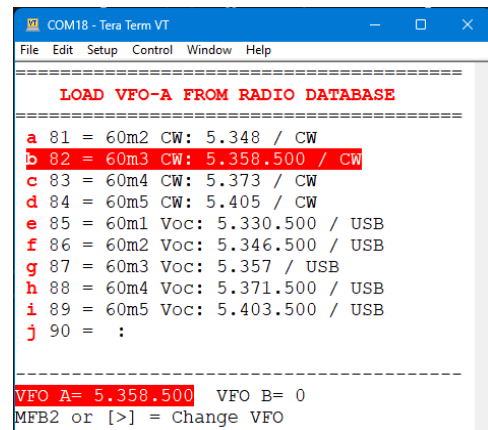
COM18 - Tera Term VT

File Edit Setup Control Window Help

=====================================

LOAD VFO-A FROM RADIO DATABASE

=====================================

a 81 = 60m2 CW: 5.348 / CW
b 82 = 60m3 CW: 5.358.500 / CW
c 83 = 60m4 CW: 5.373 / CW
d 84 = 60m5 CW: 5.405 / CW
e 85 = 60m1 Voc: 5.330.500 / USB
f 86 = 60m2 Voc: 5.346.500 / USB
g 87 = 60m3 Voc: 5.357 / USB
h 88 = 60m4 Voc: 5.371.500 / USB
i 89 = 60m5 Voc: 5.403.500 / USB
j 90 = :

-------------------------------------

VFO A= 5.358.500 VFO B= 0
MFB2 or [>] = Change VFO